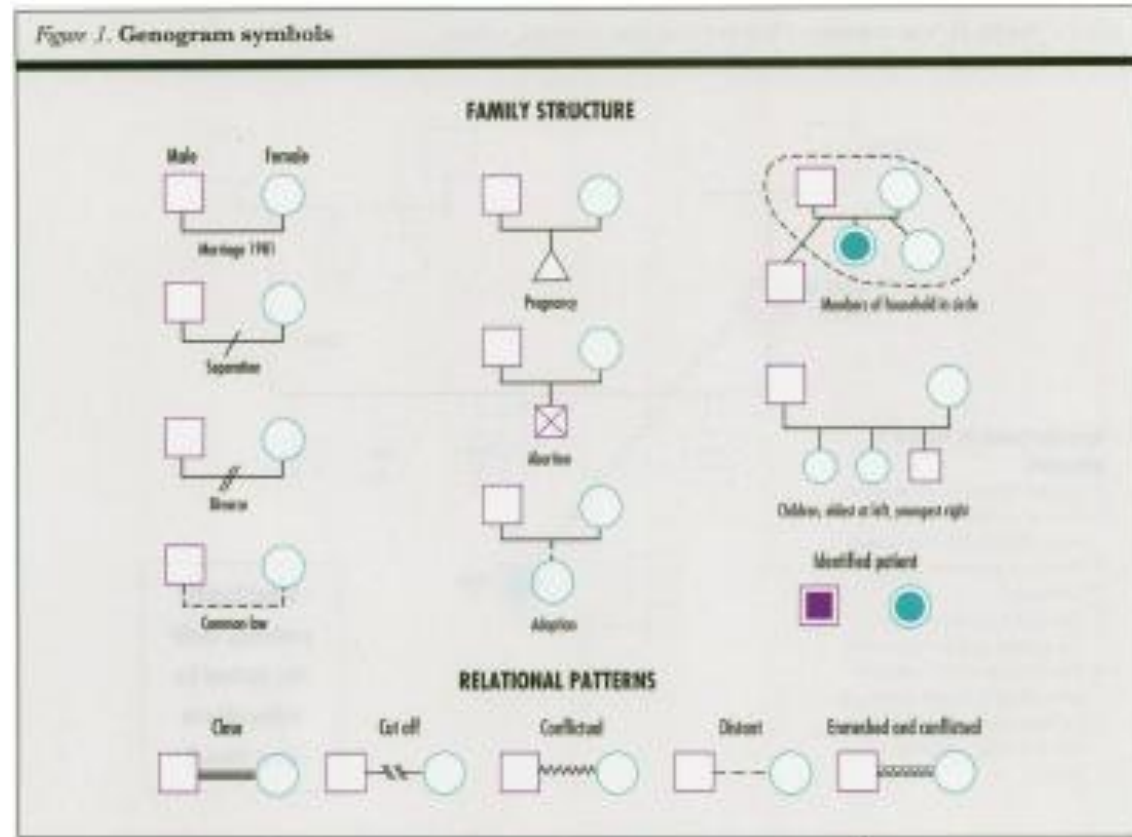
Figure 1. Genogram symbols

FAMILY STRUCTURE

Male

Female

Marriage 1981

Separation

Divorce

Common law

Pregnancy

Abortion

Adoption

Members of household in circle

Children, oldest at left, youngest right

Identified patient

RELATIONAL PATTERNS

Close

Cut off

Conflictual

Distant

Enmeshed and conflictual